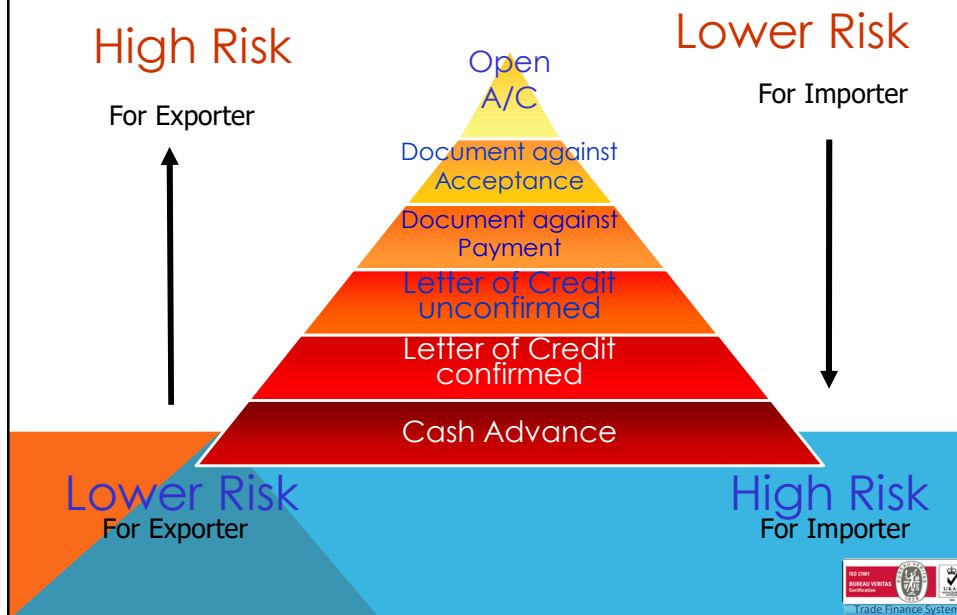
High Risk

For Exporter

Lower Risk

For Importer

Open A/C

Document against Acceptance

Document against Payment

Letter of Credit unconfirmed

Letter of Credit confirmed

Cash Advance

Lower Risk

For Exporter

High Risk

For Importer

ISO 27001
BUREAU VERITAS
Certification

Trade Finance System